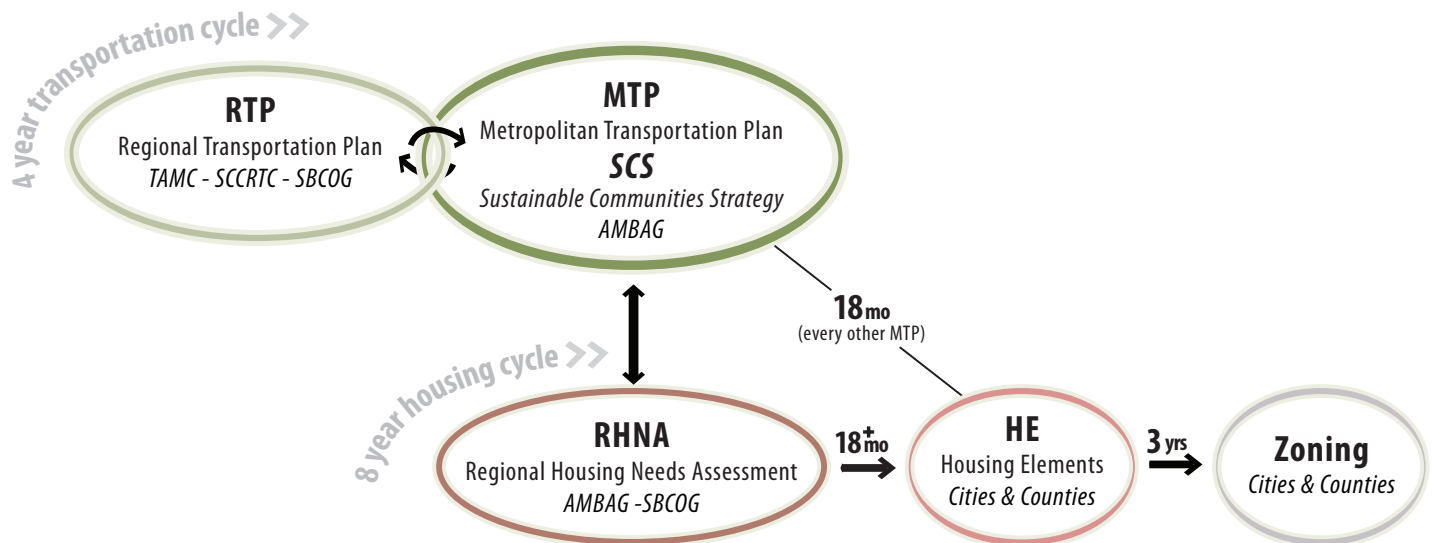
4 year transportation cycle >>

RTP
Regional Transportation Plan
TAMC - SCCRTC - SBCOG

MTP
Metropolitan Transportation Plan
SCS
Sustainable Communities Strategy
AMBAG

18mo
(every other MTP)

8 year housing cycle >>

RHNA
Regional Housing Needs Assessment
AMBAG -SBCOG

$18^{+}$mo

HE
Housing Elements
Cities & Counties

3 yrs

Zoning
Cities & Counties